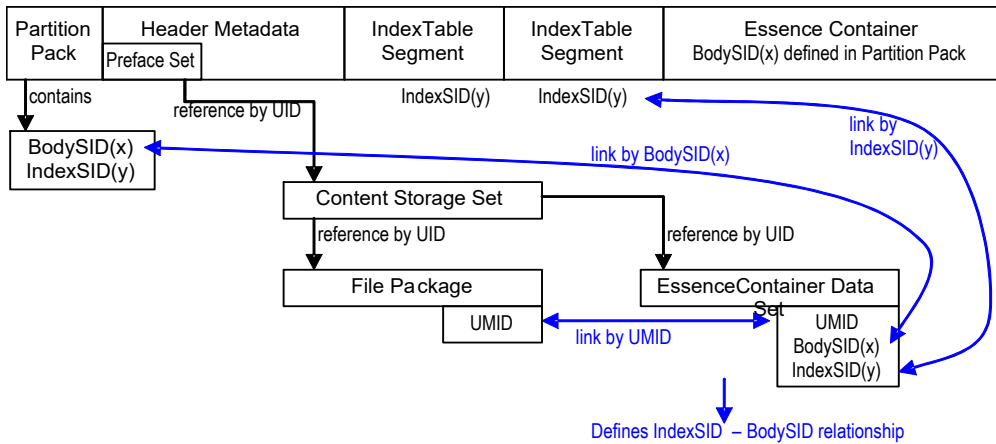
| Partition Pack | Header Metadata | IndexTable Segment | IndexTable Segment | Essence Container BodySID(x) defined in Partition Pack |
|---|---|---|---|---|

Preface Set

contains

reference by UID

IndexSID(y)

IndexSID(y)

link by IndexSID(y)

BodySID(x)
IndexSID(y)

link by BodySID(x)

Content Storage Set

reference by UID

reference by UID

File Package

EssenceContainer Data Set

UMID

link by UMID

UMID
BodySID(x)
IndexSID(y)

Defines IndexSID – BodySID relationship